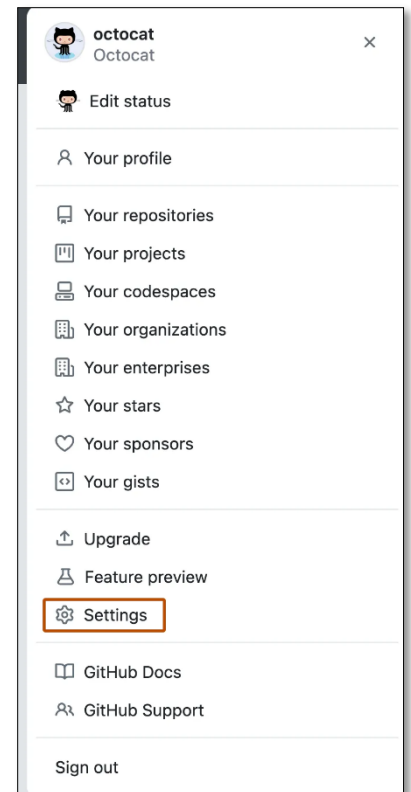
octocat
Octocat

×

Edit status

Your profile

Your repositories
Your projects
Your codespaces
Your organizations
Your enterprises
Your stars
Your sponsors
Your gists

Upgrade
Feature preview
Settings

GitHub Docs
GitHub Support

Sign out